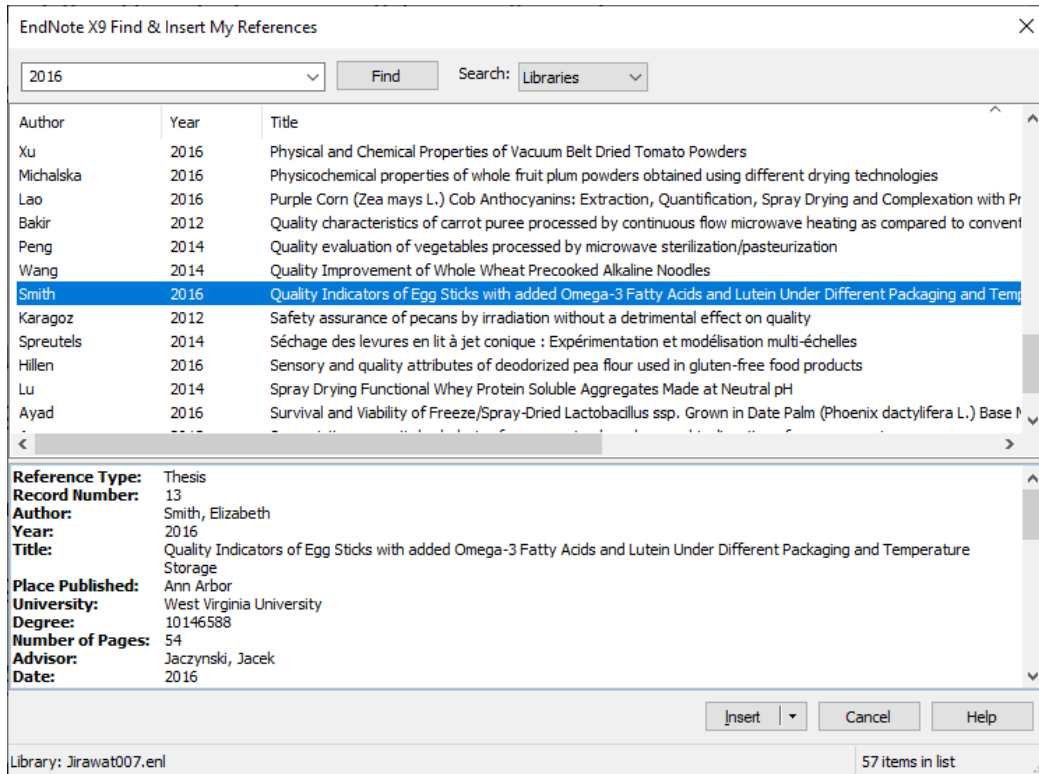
EndNote X9 Find & Insert My References

2016 Find Search: Libraries

| Author | Year | Title |
|---|---|---|
| Xu | 2016 | Physical and Chemical Properties of Vacuum Belt Dried Tomato Powders |
| Michalska | 2016 | Physicochemical properties of whole fruit plum powders obtained using different drying technologies |
| Lao | 2016 | Purple Corn (Zea mays L.) Cob Anthocyanins: Extraction, Quantification, Spray Drying and Complexation with Pr |
| Bakir | 2012 | Quality characteristics of carrot puree processed by continuous flow microwave heating as compared to convent |
| Peng | 2014 | Quality evaluation of vegetables processed by microwave sterilization/pasteurization |
| Wang | 2014 | Quality Improvement of Whole Wheat Precooked Alkaline Noodles |
| Smith | 2016 | Quality Indicators of Egg Sticks with added Omega-3 Fatty Acids and Lutein Under Different Packaging and Temp |
| Karagoz | 2012 | Safety assurance of pecans by irradiation without a detrimental effect on quality |
| Spreutels | 2014 | Séchage des levures en lit à jet conique : Expérimentation et modélisation multi-échelles |
| Hillen | 2016 | Sensory and quality attributes of deodorized pea flour used in gluten-free food products |
| Lu | 2014 | Spray Drying Functional Whey Protein Soluble Aggregates Made at Neutral pH |
| Ayad | 2016 | Survival and Viability of Freeze/Spray-Dried Lactobacillus ssp. Grown in Date Palm (Phoenix dactylifera L.) Base N |

Reference Type: Thesis
Record Number: 13
Author: Smith, Elizabeth
Year: 2016
Title: Quality Indicators of Egg Sticks with added Omega-3 Fatty Acids and Lutein Under Different Packaging and Temperature Storage
Place Published: Ann Arbor
University: West Virginia University
Degree: 10146588
Number of Pages: 54
Advisor: Jaczynski, Jacek
Date: 2016

Insert Cancel Help

Library: Jirawat007.enl 57 items in list